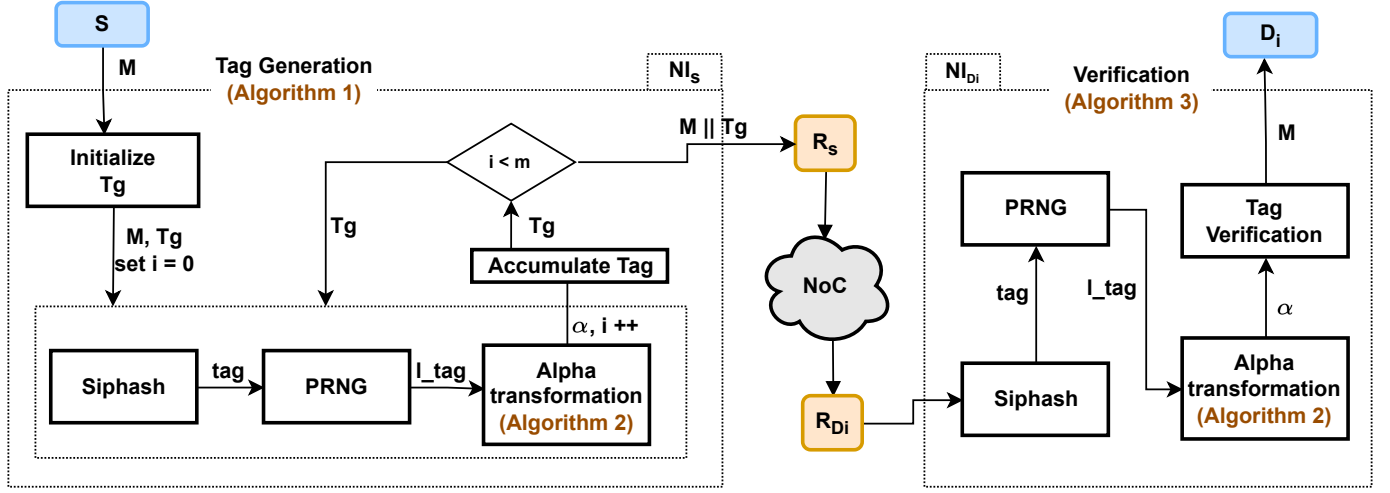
S

M

Tag Generation
(Algorithm 1)

$NI_S$

Initialize Tg

M, Tg
set i = 0

i < m

Tg

Tg

Accumulate Tag

$\alpha$, i ++

Siphash

tag

PRNG

l_tag

Alpha transformation
(Algorithm 2)

M || Tg

$R_S$

NoC

$R_{Di}$

$NI_{Di}$

Verification
(Algorithm 3)

$D_i$

M

PRNG

Tag Verification

tag

l_tag

$\alpha$

Siphash

Alpha transformation
(Algorithm 2)